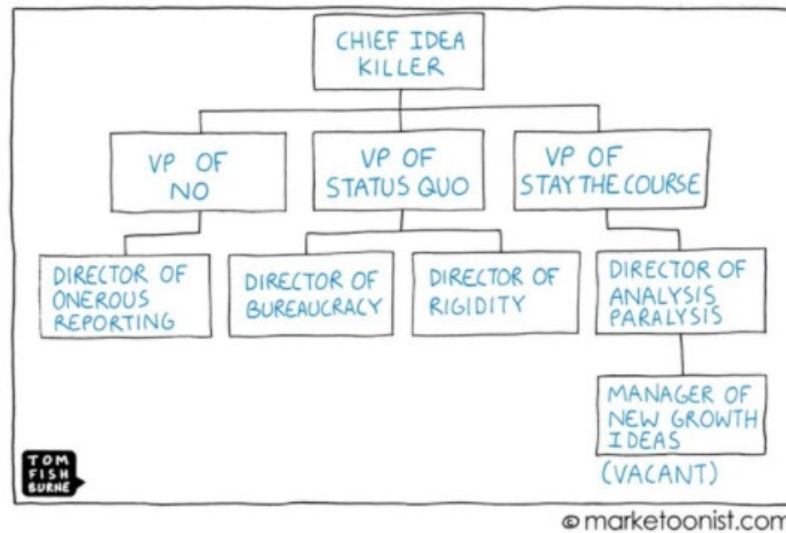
CHIEF IDEA KILLER

VP OF NO

VP OF STATUS QUO

VP OF STAY THE COURSE

DIRECTOR OF ONEROUS REPORTING

DIRECTOR OF BUREAUCRACY

DIRECTOR OF RIGIDITY

DIRECTOR OF ANALYSIS PARALYSIS

MANAGER OF NEW GROWTH IDEAS

(VACANT)

TOM FISH BURNE

© marketoonist.com